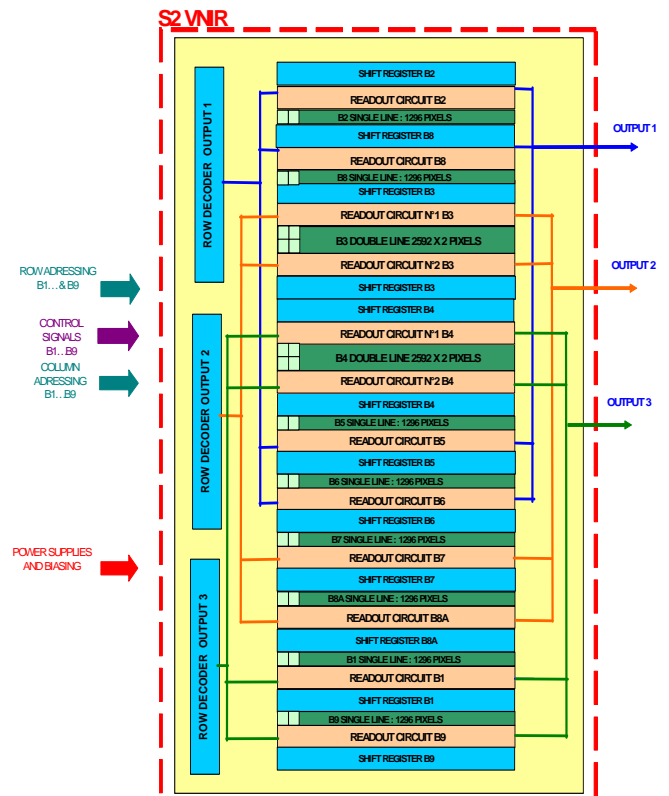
S2 VNIR

ROW DECODER OUTPUT 1

ROW DECODER OUTPUT 2

ROW DECODER OUTPUT 3

SHIFT REGISTER B2
READOUT CIRCUIT B2
B2 SINGLE LINE : 1296 PIXELS
SHIFT REGISTER B8
READOUT CIRCUIT B8
B8 SINGLE LINE : 1296 PIXELS
SHIFT REGISTER B3
READOUT CIRCUIT N°1 B3
B3 DOUBLE LINE 2592 X 2 PIXELS
READOUT CIRCUIT N°2 B3
SHIFT REGISTER B3
SHIFT REGISTER B4
READOUT CIRCUIT N°1 B4
B4 DOUBLE LINE 2592 X 2 PIXELS
READOUT CIRCUIT N°2 B4
SHIFT REGISTER B4
B5 SINGLE LINE : 1296 PIXELS
READOUT CIRCUIT B5
SHIFT REGISTER B5
B6 SINGLE LINE : 1296 PIXELS
READOUT CIRCUIT B6
SHIFT REGISTER B6
B7 SINGLE LINE : 1296 PIXELS
READOUT CIRCUIT B7
SHIFT REGISTER B7
B8A SINGLE LINE : 1296 PIXELS
READOUT CIRCUIT B8A
SHIFT REGISTER B8A
B1 SINGLE LINE : 1296 PIXELS
READOUT CIRCUIT B1
SHIFT REGISTER B1
B9 SINGLE LINE : 1296 PIXELS
READOUT CIRCUIT B9
SHIFT REGISTER B9

OUTPUT 1
OUTPUT 2
OUTPUT 3

ROW ADRESSING B1…& B9
CONTROL SIGNALS B1..B9
COLUMN ADRESSING B1..B9
POWER SUPPLIES AND BIASING